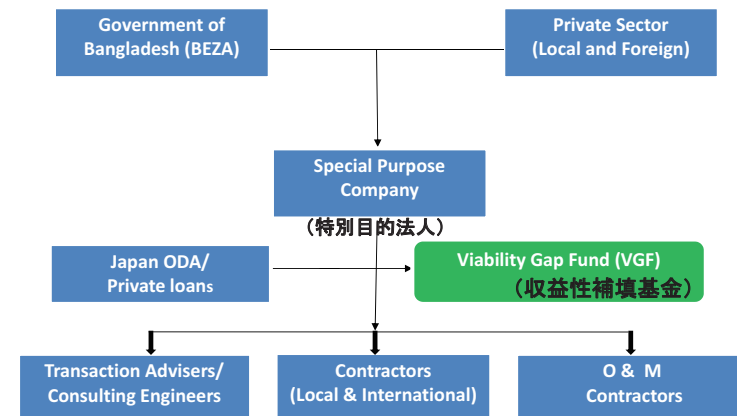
Government of Bangladesh (BEZA)

Private Sector (Local and Foreign)

Special Purpose Company
（特別目的法人）

Japan ODA/ Private loans

Viability Gap Fund (VGF)
（収益性補填基金）

Transaction Advisers/ Consulting Engineers

Contractors (Local & International)

O & M Contractors